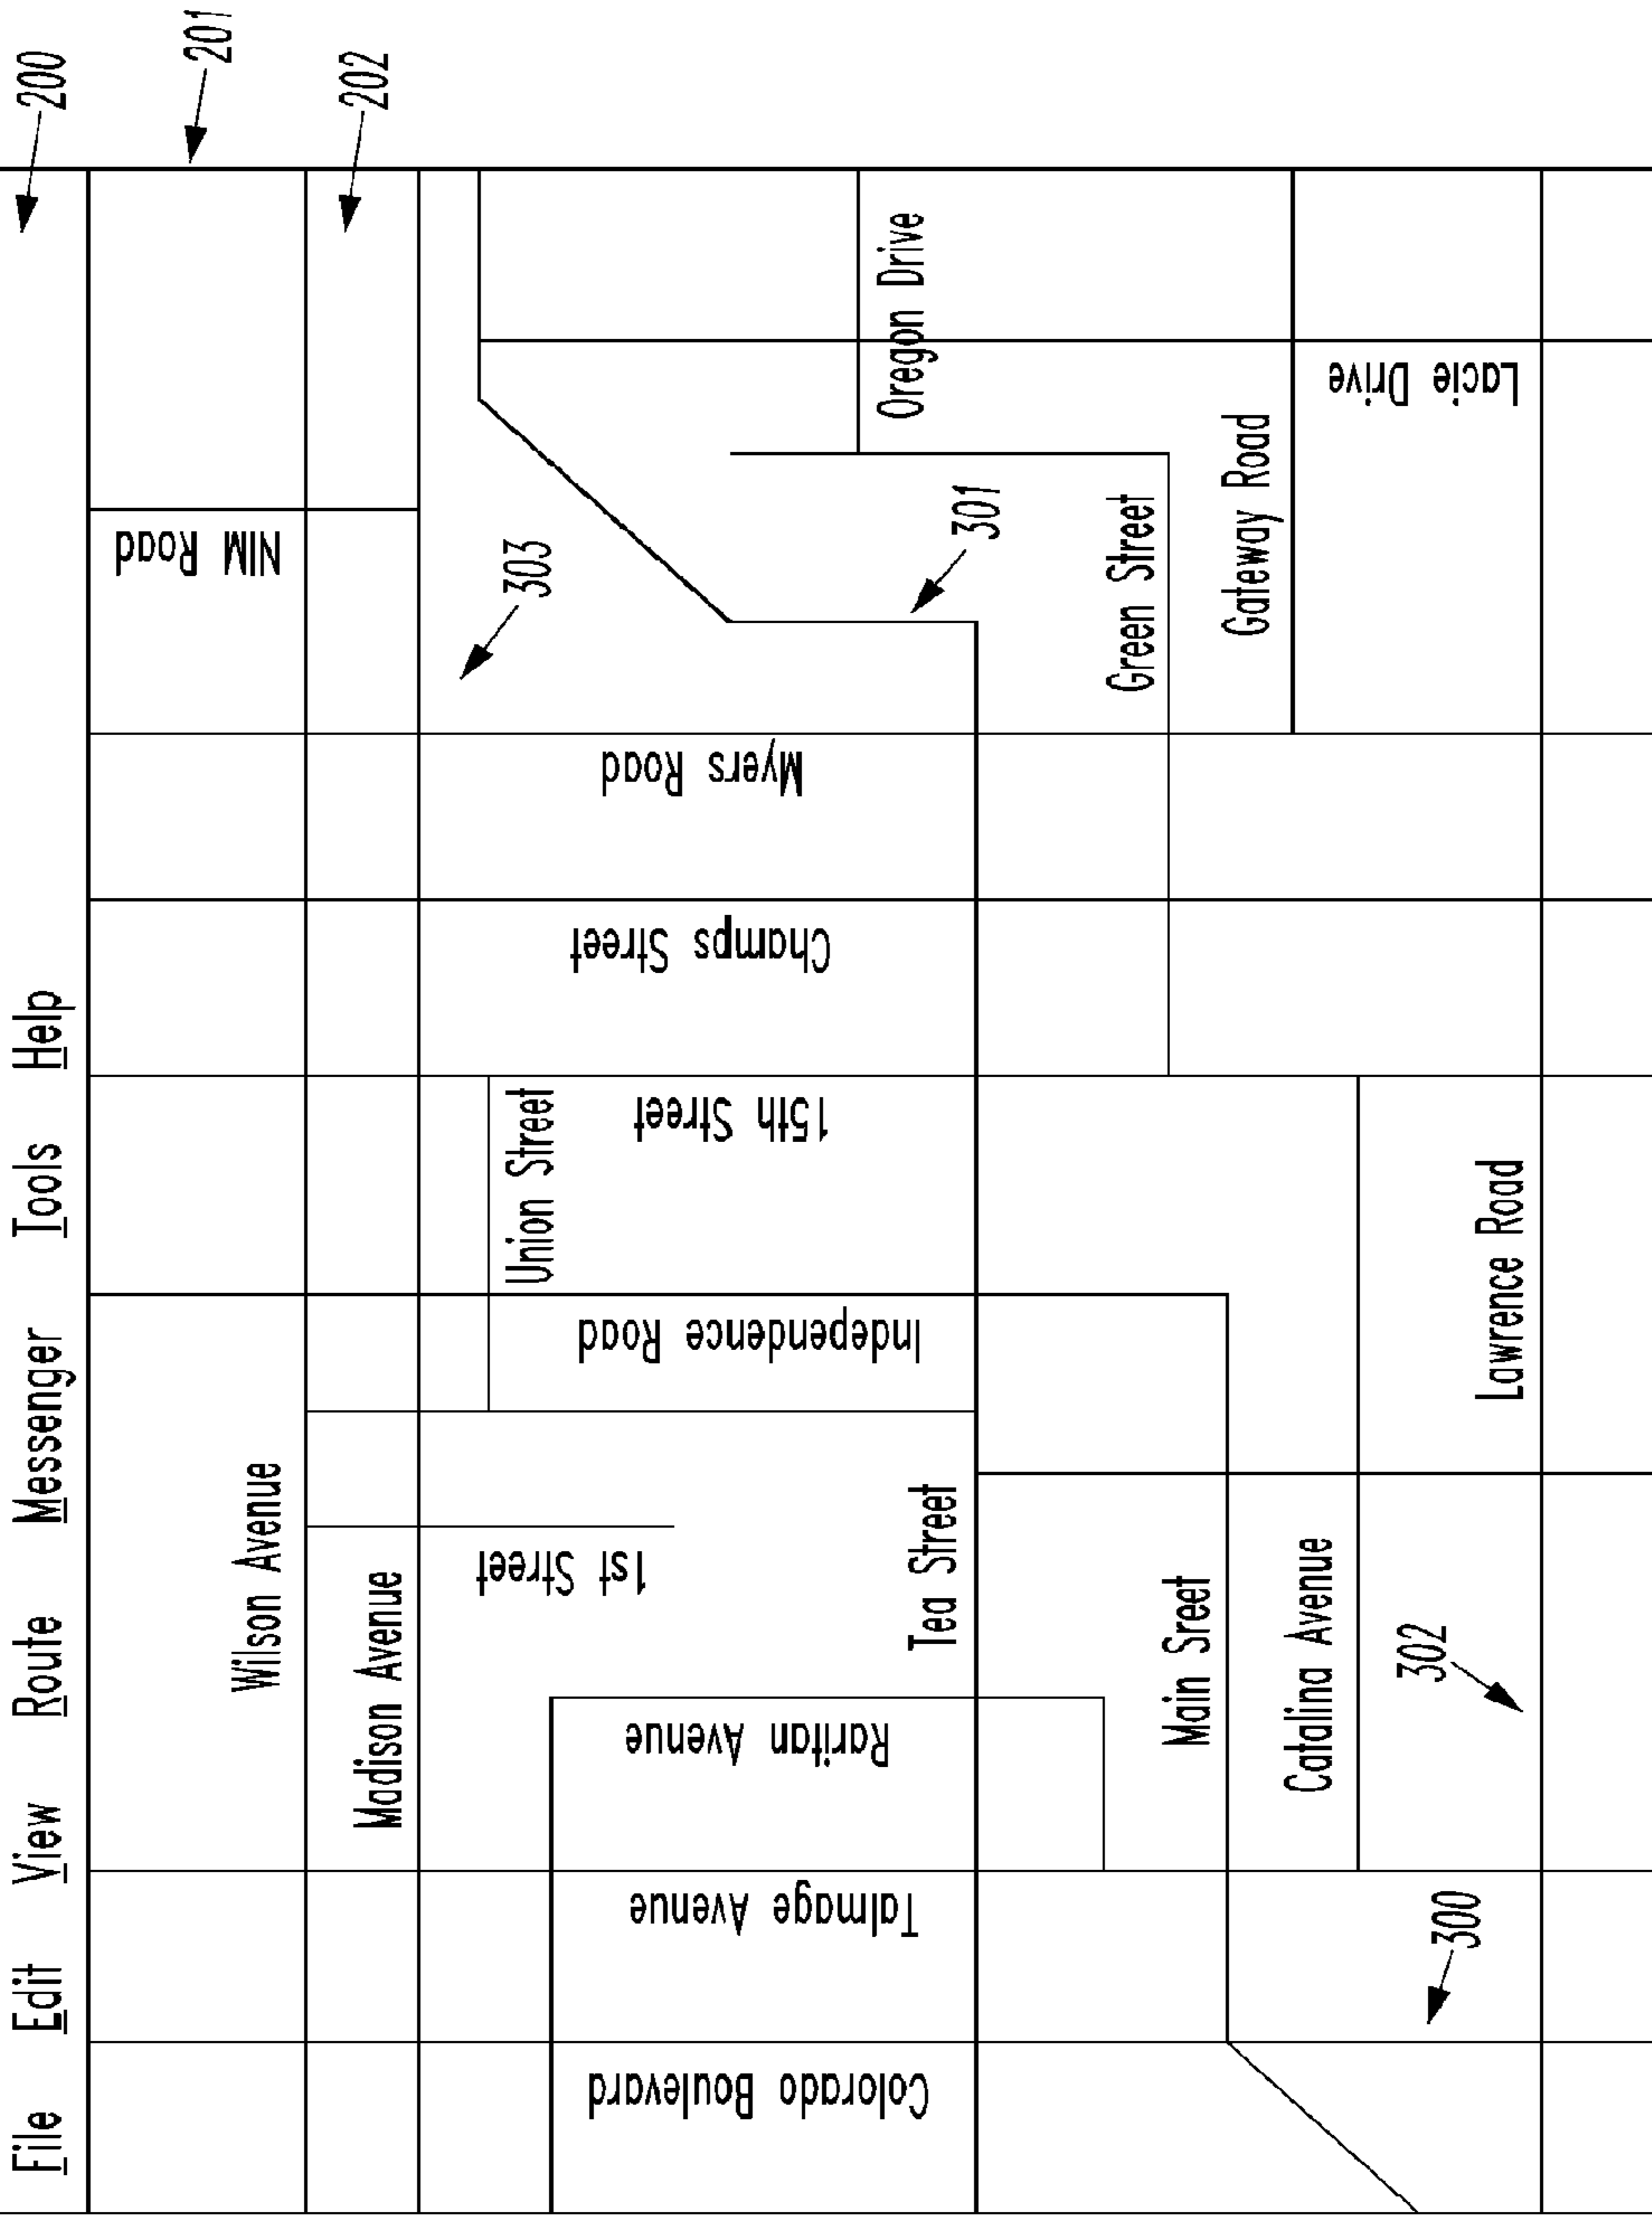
200
201
202
File Edit View Route Messenger Tools Help

NIM Road
Myers Road
Champs Street
15th Street
Union Street
Independence Road
Wilson Avenue
Madison Avenue
1st Street
Tea Street
Raritan Avenue
Talmage Avenue
Colorado Boulevard
Oregon Drive
Lacie Drive
Gateway Road
Green Street
301
303
Lawrence Road
Main Sreet
Catalina Avenue
302
300